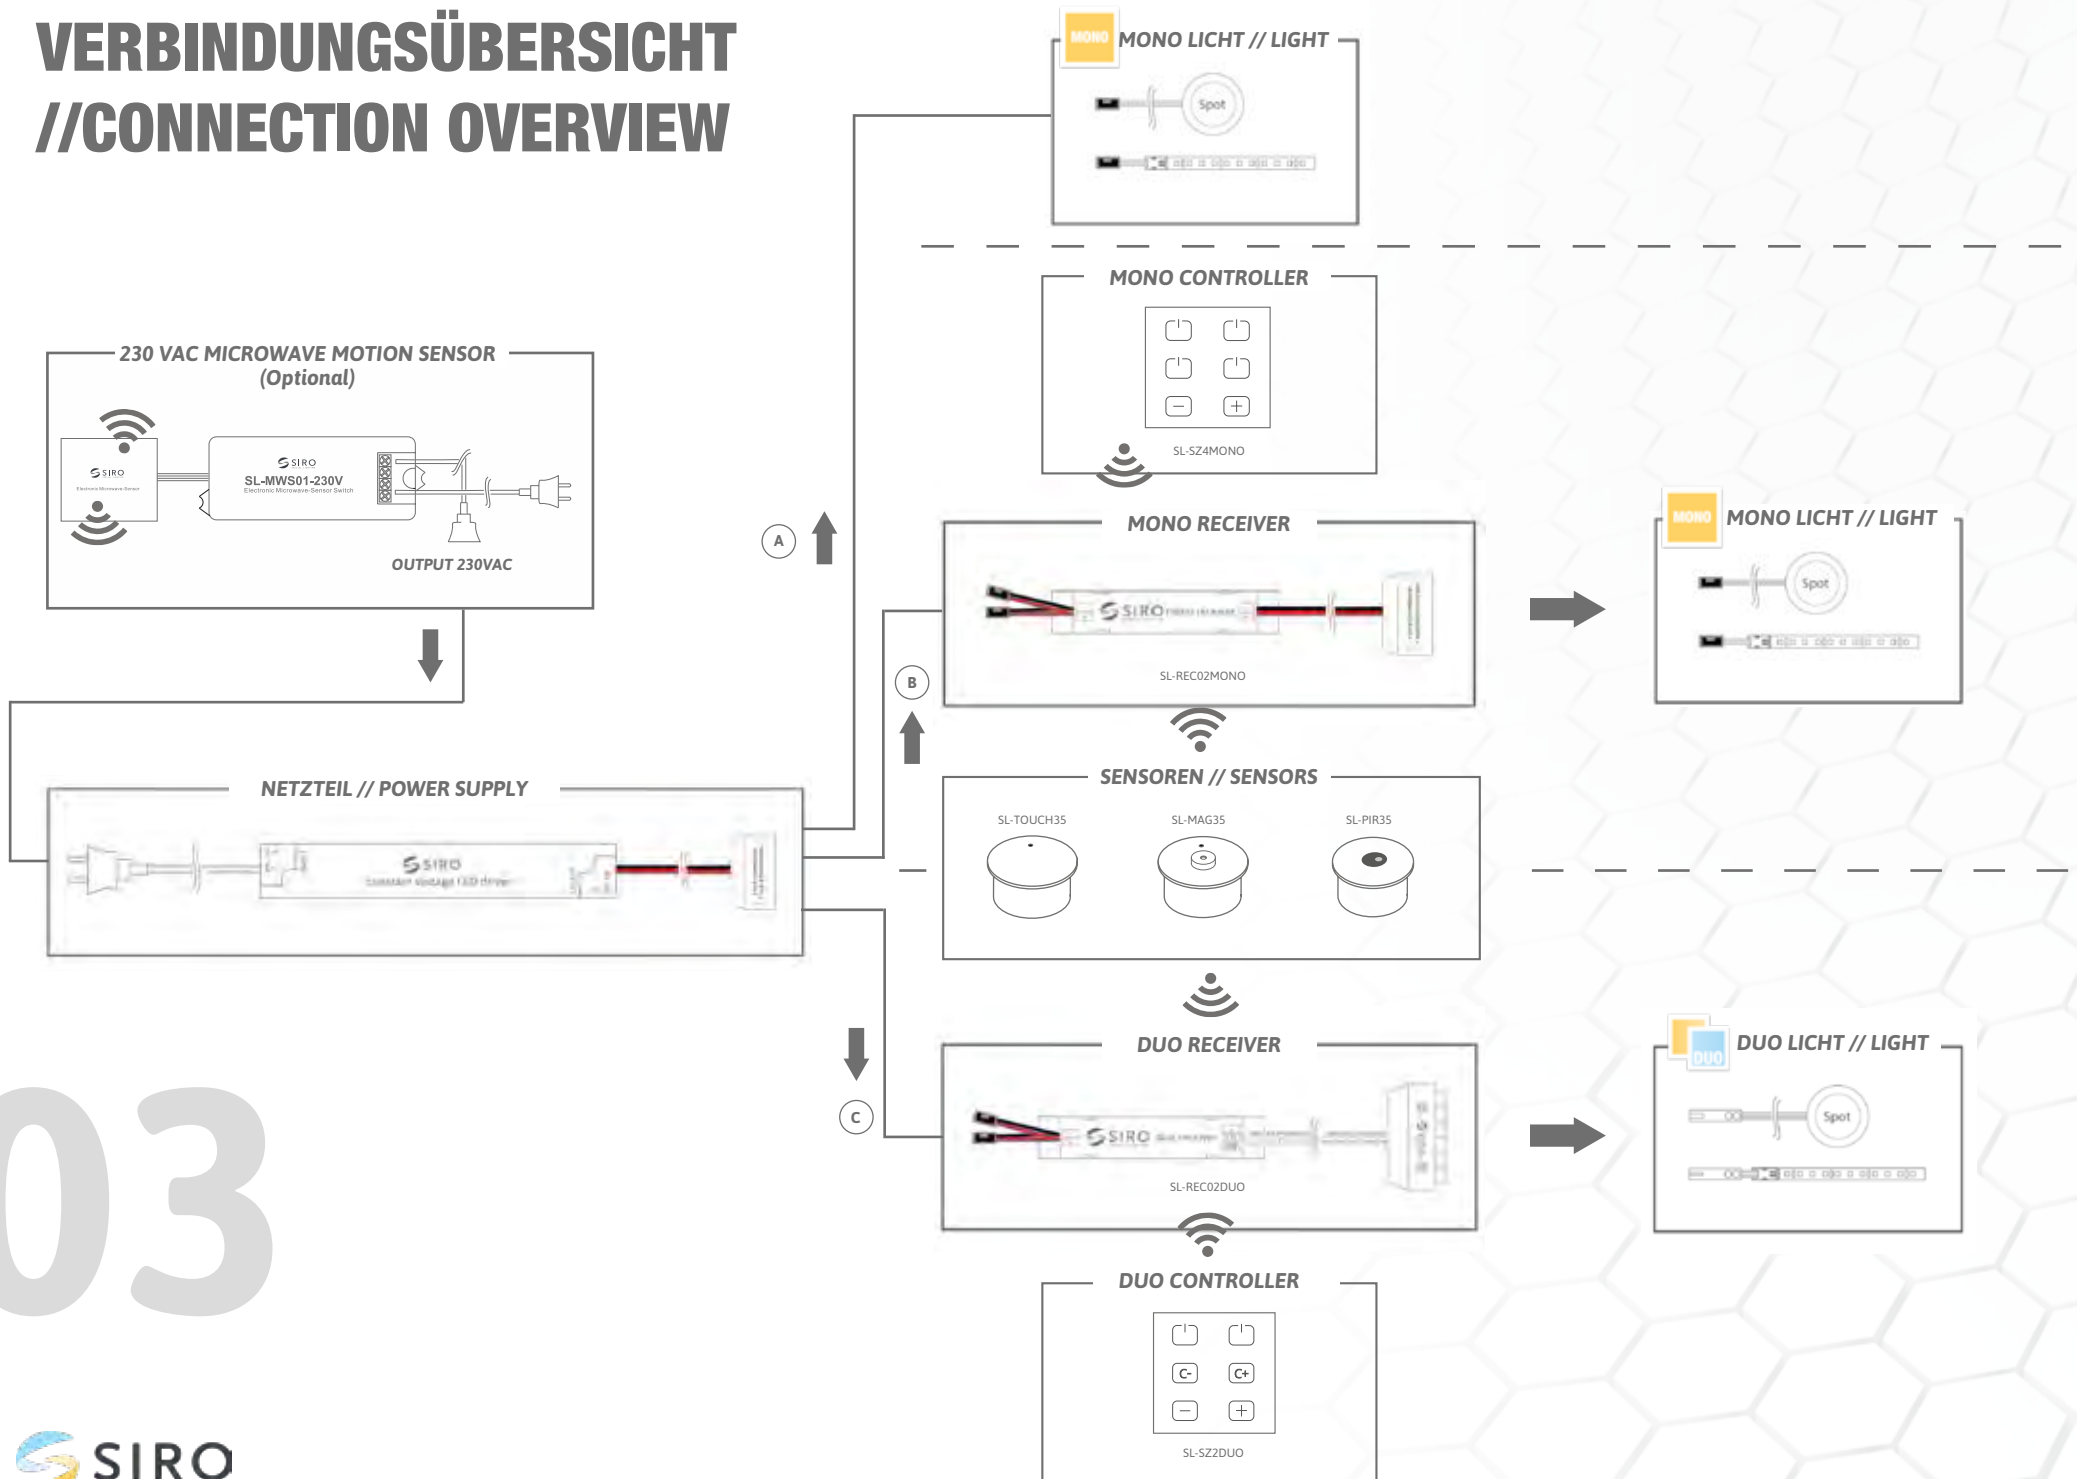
VERBINDUNGSÜBERSICHT
//CONNECTION OVERVIEW

MONO MONO LICHT // LIGHT
Spot

MONO CONTROLLER
SL-SZ4MONO

230 VAC MICROWAVE MOTION SENSOR
(Optional)
SIRO
SIRO
SL-MWS01-230V
Electronic Microwave-Sensor Switch
OUTPUT 230VAC

A

MONO RECEIVER
SIRO
SL-REC02MONO

MONO MONO LICHT // LIGHT
Spot

B

SENSOREN // SENSORS
SL-TOUCH35
SL-MAG35
SL-PIR35

NETZTEIL // POWER SUPPLY
SIRO
Constant Voltage LED driver

DUO RECEIVER
SIRO
SL-REC02DUO

C

DUO DUO LICHT // LIGHT
Spot

03

DUO CONTROLLER
C- C+
SL-SZ2DUO

SIRO